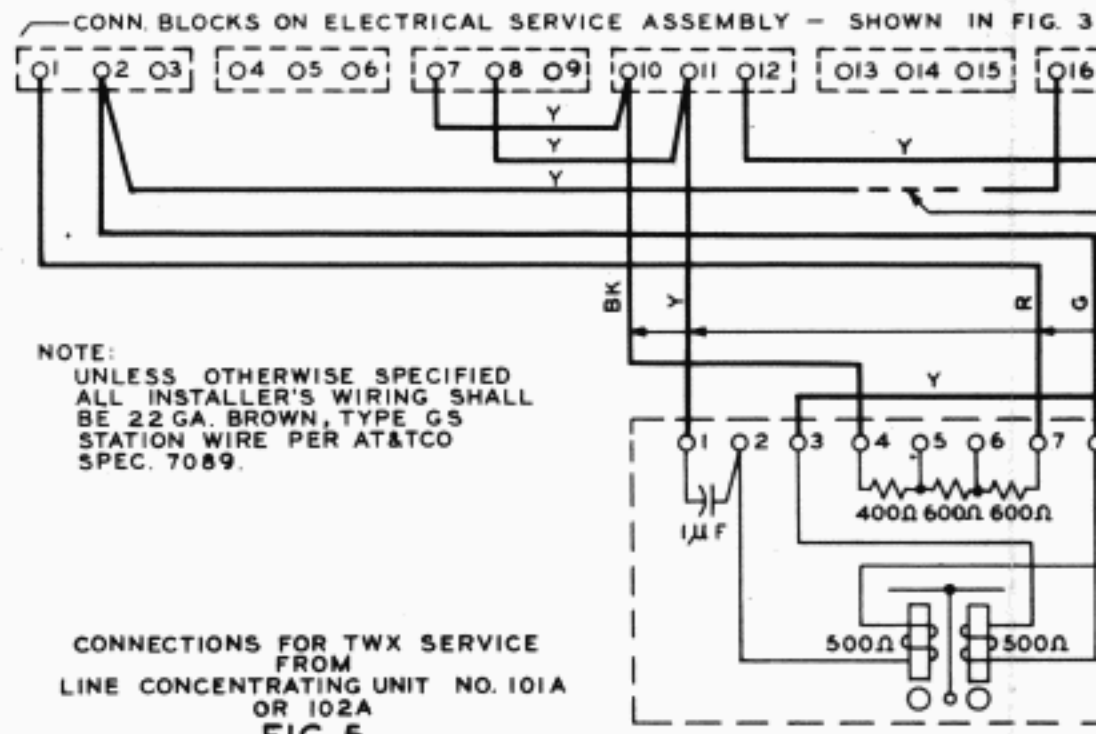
CONN. BLOCKS ON ELECTRICAL SERVICE ASSEMBLY – SHOWN IN FIG. 3

1 2 3 4 5 6 7 8 9 10 11 12 13 14 15 16

Y
Y
Y
Y
BK Y R G
Y

NOTE:
UNLESS OTHERWISE SPECIFIED ALL INSTALLER'S WIRING SHALL BE 22 GA. BROWN, TYPE GS STATION WIRE PER AT&TCO SPEC. 7089.

1 2 3 4 5 6 7
1µF
400Ω 600Ω 600Ω
500Ω 500Ω

CONNECTIONS FOR TWX SERVICE FROM LINE CONCENTRATING UNIT NO. 101A OR 102A
FIG. 5